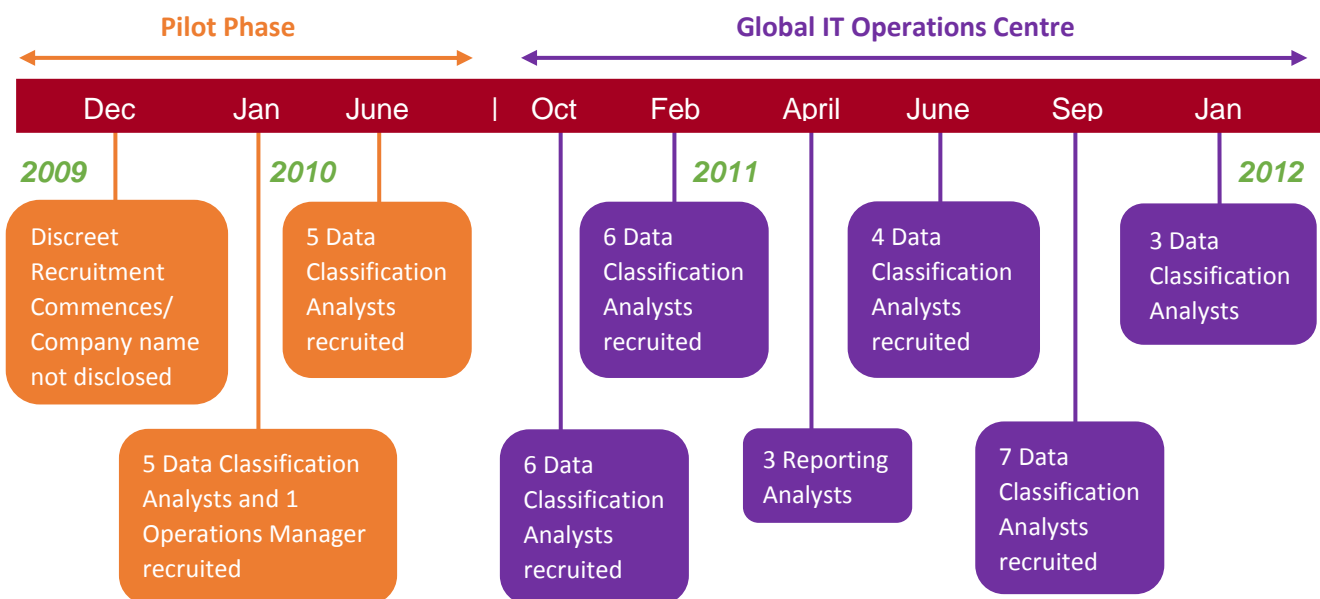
Pilot Phase

Global IT Operations Centre

Dec Jan June | Oct Feb April June Sep Jan

2009

Discreet Recruitment Commences/ Company name not disclosed

5 Data Classification Analysts and 1 Operations Manager recruited

2010

5 Data Classification Analysts recruited

6 Data Classification Analysts recruited

2011

6 Data Classification Analysts recruited

3 Reporting Analysts

4 Data Classification Analysts recruited

7 Data Classification Analysts recruited

2012

3 Data Classification Analysts